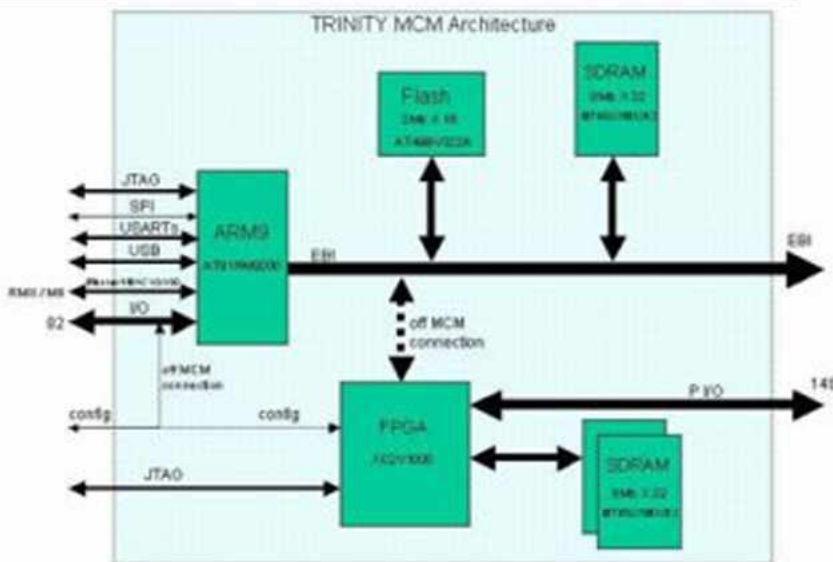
TRINITY MCM Architecture

Flash
2Mb X 16
AT49BV322A

SDRAM
8Mb X 32
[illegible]

JTAG
SPI
USARTs
USB
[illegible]
RMII / MII
I/O
82

ARM9
AT91RM9200

EBI

EBI

off MCM
connection

off MCM
connection

P I/O

14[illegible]

config

config

FPGA
XC2V1000

JTAG

SDRAM
8Mb X 32
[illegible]